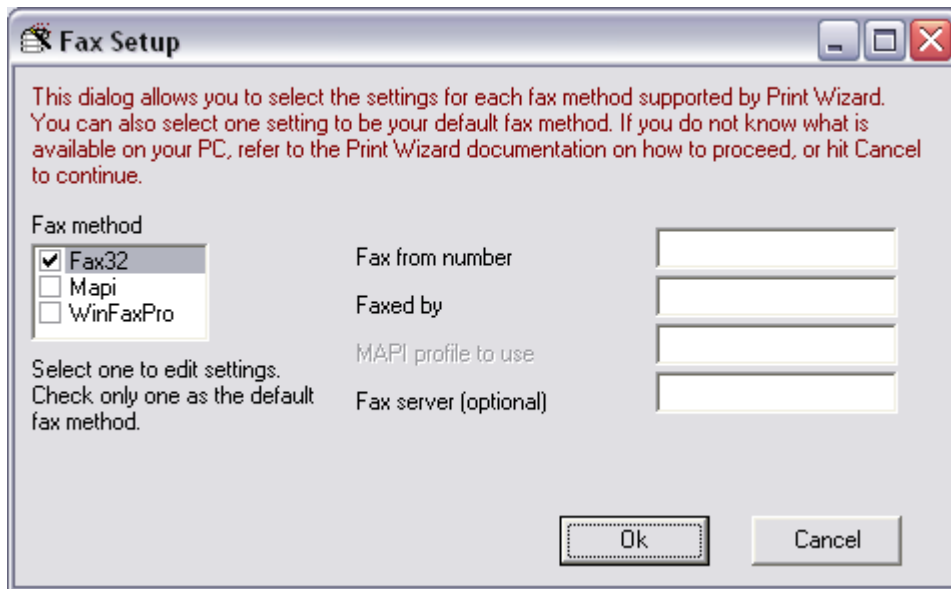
Fax Setup

This dialog allows you to select the settings for each fax method supported by Print Wizard. You can also select one setting to be your default fax method. If you do not know what is available on your PC, refer to the Print Wizard documentation on how to proceed, or hit Cancel to continue.

Fax method

☑ Fax32
☐ Mapi
☐ WinFaxPro

Select one to edit settings. Check only one as the default fax method.

Fax from number

Faxed by

MAPI profile to use

Fax server (optional)

Ok

Cancel